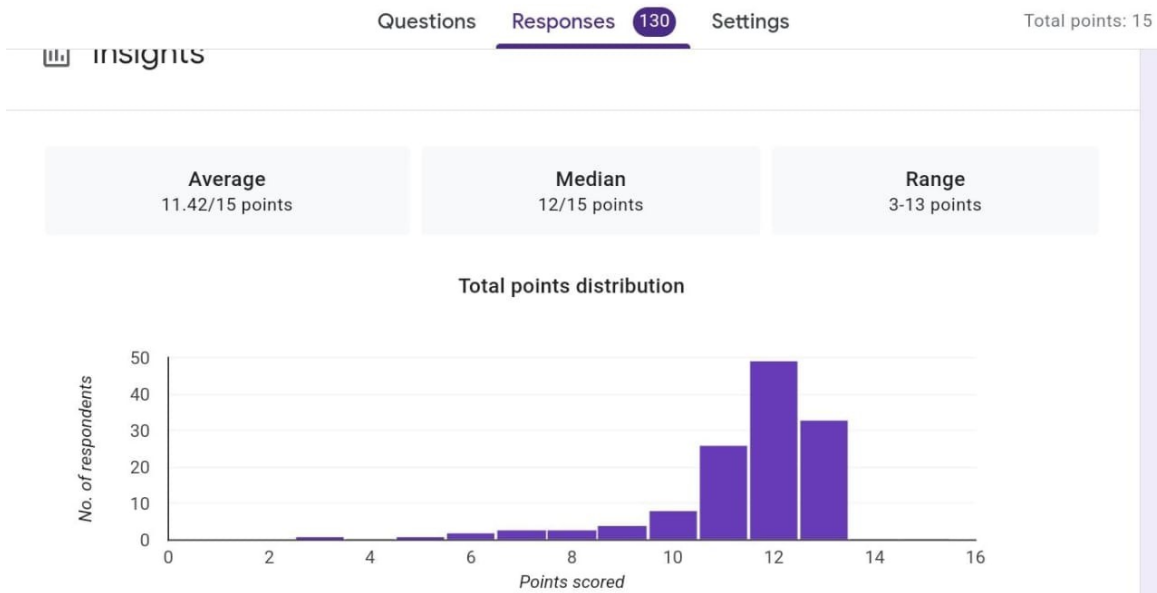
Questions Responses 130 Settings

Total points: 15

Insights

Average
11.42/15 points

Median
12/15 points

Range
3-13 points

Total points distribution

50
40
30
20
10
0

No. of respondents

0 2 4 6 8 10 12 14 16

Points scored